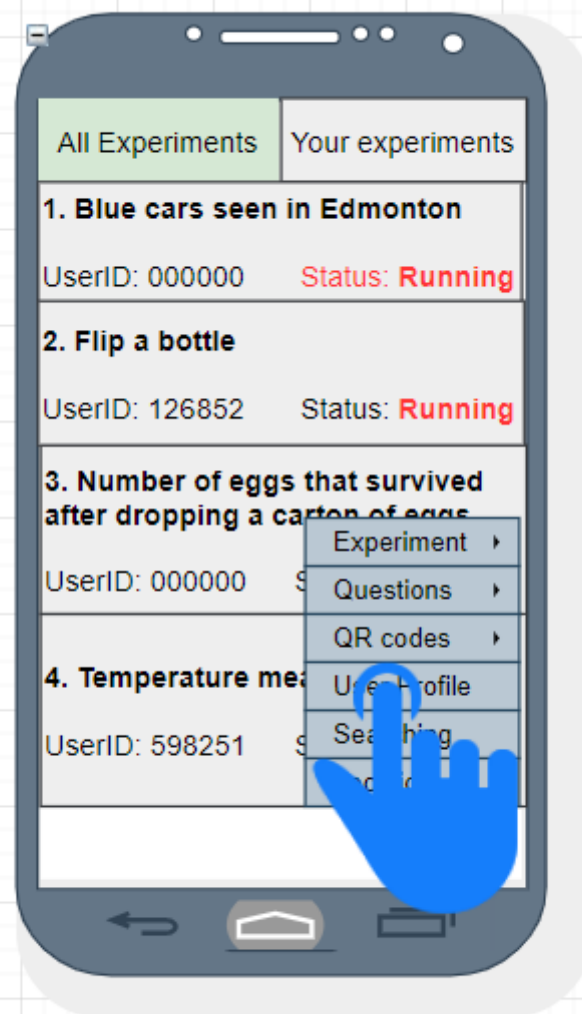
All Experiments

Your experiments

1. Blue cars seen in Edmonton

UserID: 000000 Status: Running

2. Flip a bottle

UserID: 126852 Status: Running

3. Number of eggs that survived after dropping a carton of eggs

UserID: 000000 S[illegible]

4. Temperature mea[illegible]

UserID: 598251 S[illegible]

Experiment

Questions

QR codes

U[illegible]rofile

Sea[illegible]hing

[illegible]